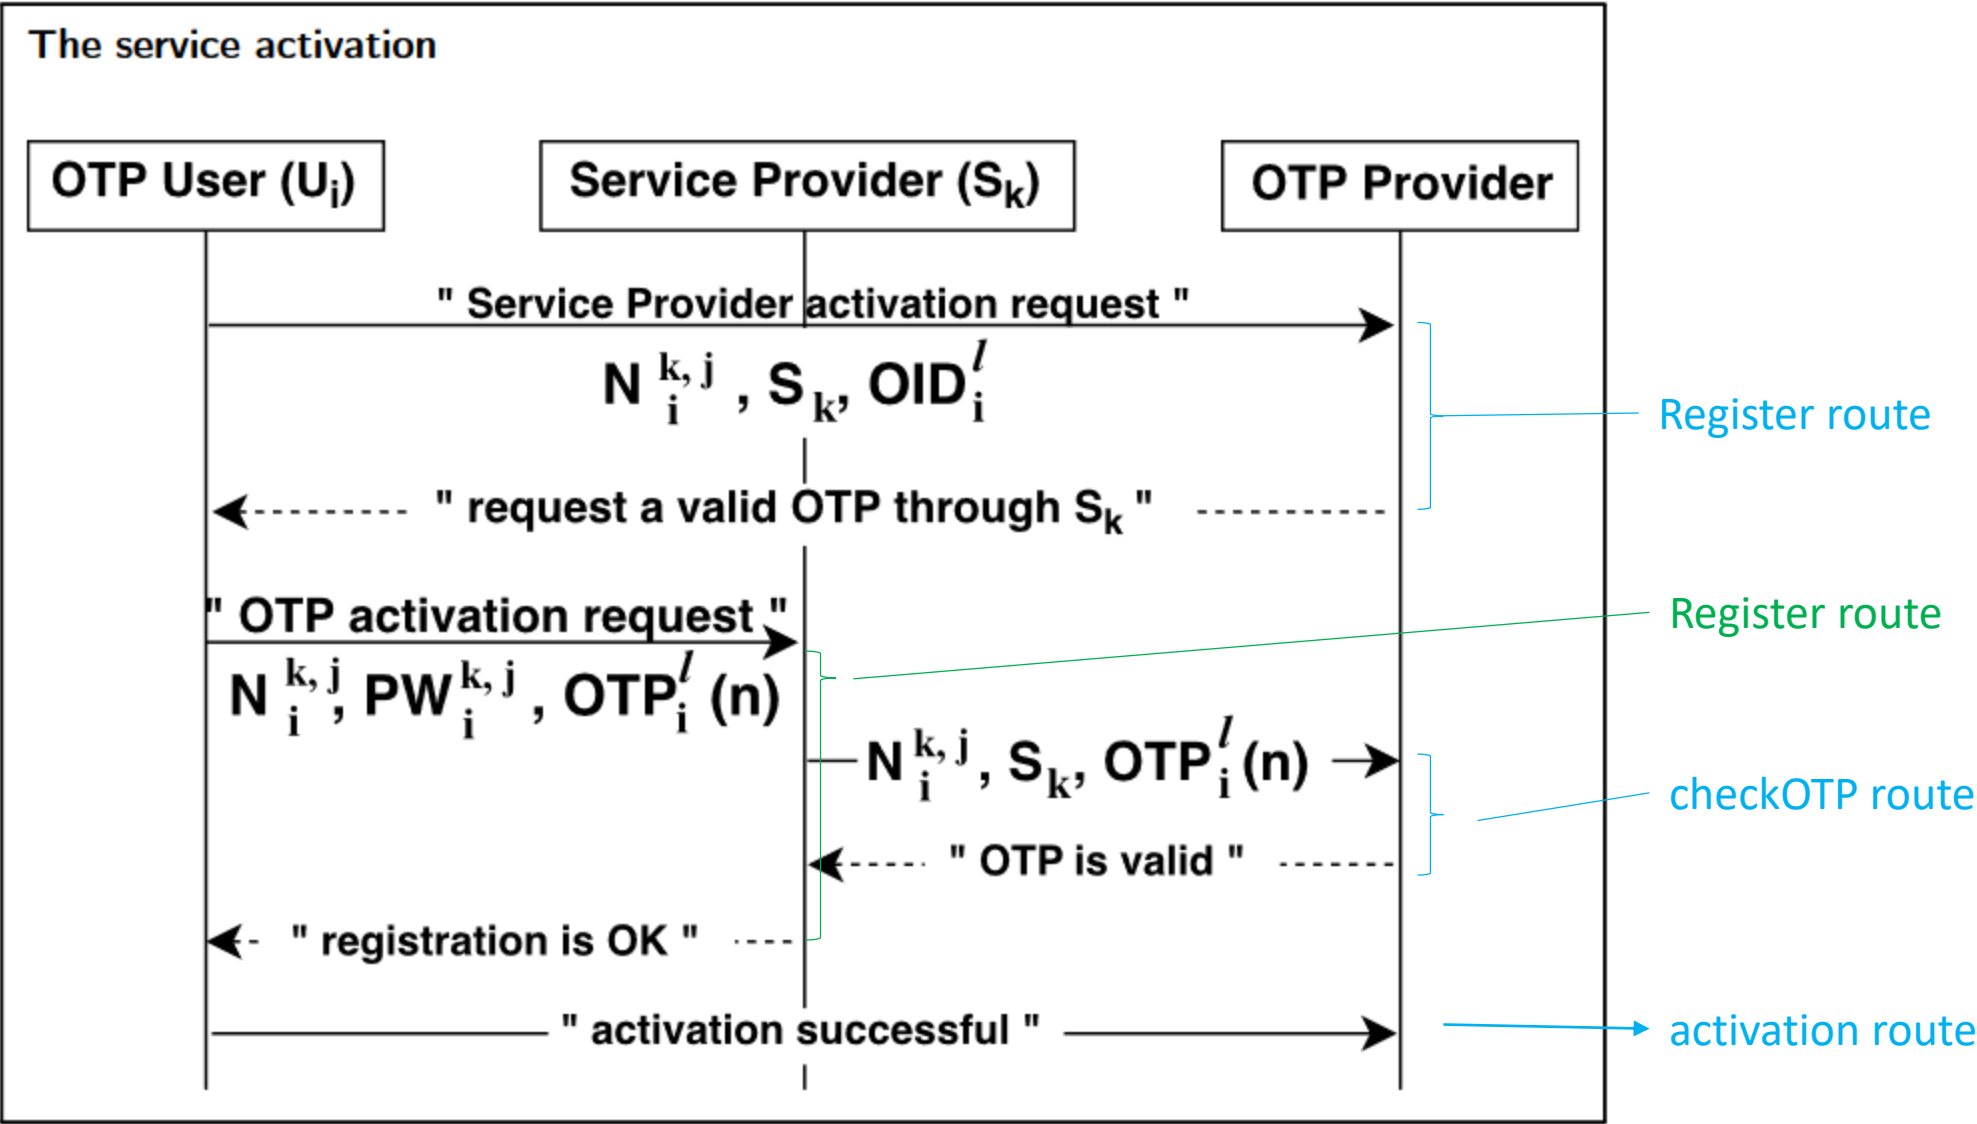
The service activation

OTP User ($U_i$)

Service Provider ($S_k$)

OTP Provider

" Service Provider activation request "

$N_i^{k,j}$ , $S_k$, $OID_i^l$

Register route

" request a valid OTP through $S_k$ "

" OTP activation request "

Register route

$N_i^{k,j}$, $PW_i^{k,j}$ , $OTP_i^l$ (n)

$N_i^{k,j}$, $S_k$, $OTP_i^l$(n)

checkOTP route

" OTP is valid "

" registration is OK "

" activation successful "

activation route